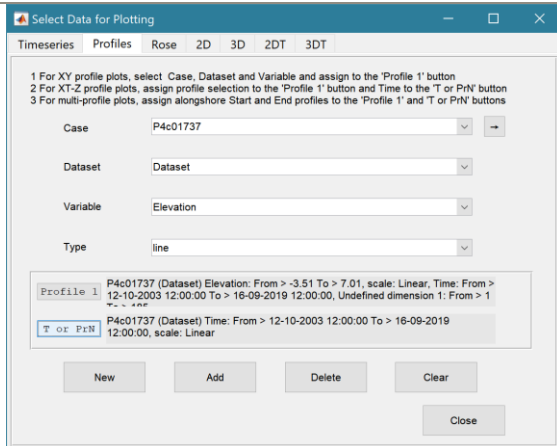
Select Data for Plotting

Timeseries | Profiles | Rose | 2D | 3D | 2DT | 3DT

1 For XY profile plots, select Case, Dataset and Variable and assign to the 'Profile 1' button
2 For XT-Z profile plots, assign profile selection to the 'Profile 1' button and Time to the 'T or PrN' button
3 For multi-profile plots, assign alongshore Start and End profiles to the 'Profile 1' and 'T or PrN' buttons

Case P4c01737

Dataset Dataset

Variable Elevation

Type line

Profile 1 P4c01737 (Dataset) Elevation: From > -3.51 To > 7.01, scale: Linear, Time: From > 12-10-2003 12:00:00 To > 16-09-2019 12:00:00, Undefined dimension 1: From > 1 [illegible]

T or PrN P4c01737 (Dataset) Time: From > 12-10-2003 12:00:00 To > 16-09-2019 12:00:00, scale: Linear

New | Add | Delete | Clear

Close